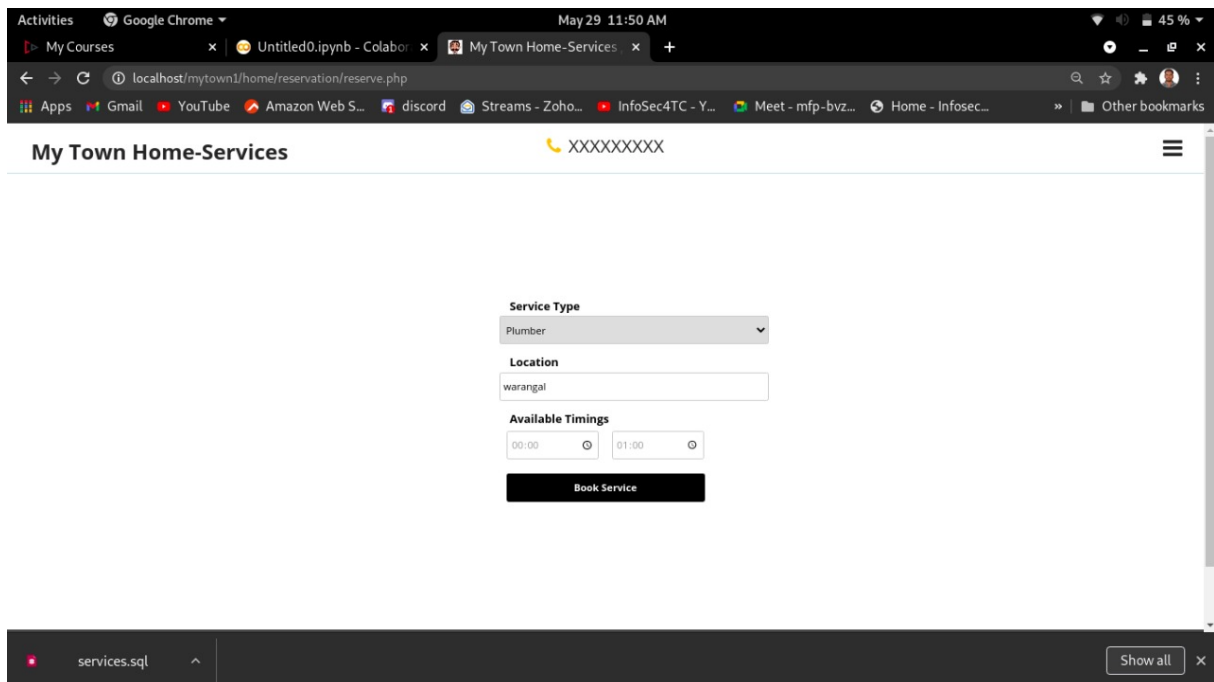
Activities Google Chrome ▾ May 29 11:50 AM 45 %

My Courses × Untitled0.ipynb - Colabor × My Town Home-Services × +

localhost/mytown1/home/reservation/reserve.php

Apps Gmail YouTube Amazon Web S... discord Streams - Zoho... InfoSec4TC - Y... Meet - mfp-bvz... Home - Infosec... » Other bookmarks

My Town Home-Services

XXXXXXXXX

Service Type

Plumber

Location

warangal

Available Timings

00:00 01:00

Book Service

services.sql

Show all ×